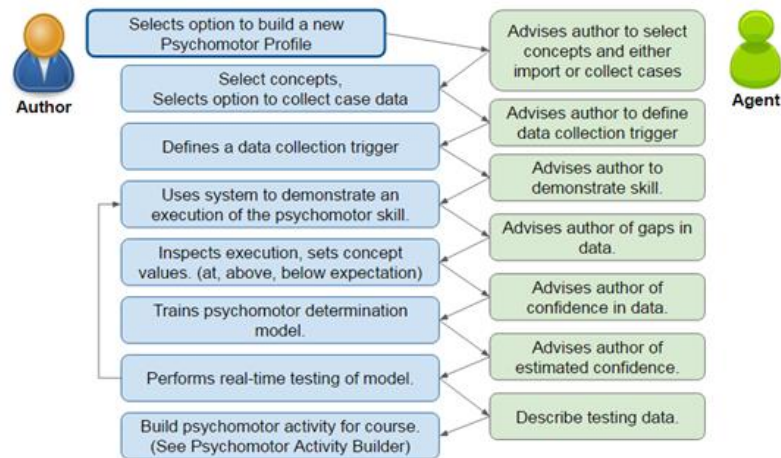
Author

Selects option to build a new Psychomotor Profile

Select concepts, Selects option to collect case data

Defines a data collection trigger

Uses system to demonstrate an execution of the psychomotor skill.

Inspects execution, sets concept values. (at, above, below expectation)

Trains psychomotor determination model.

Performs real-time testing of model.

Build psychomotor activity for course. (See Psychomotor Activity Builder)

Agent

Advises author to select concepts and either import or collect cases

Advises author to define data collection trigger

Advises author to demonstrate skill.

Advises author of gaps in data.

Advises author of confidence in data.

Advises author of estimated confidence.

Describe testing data.